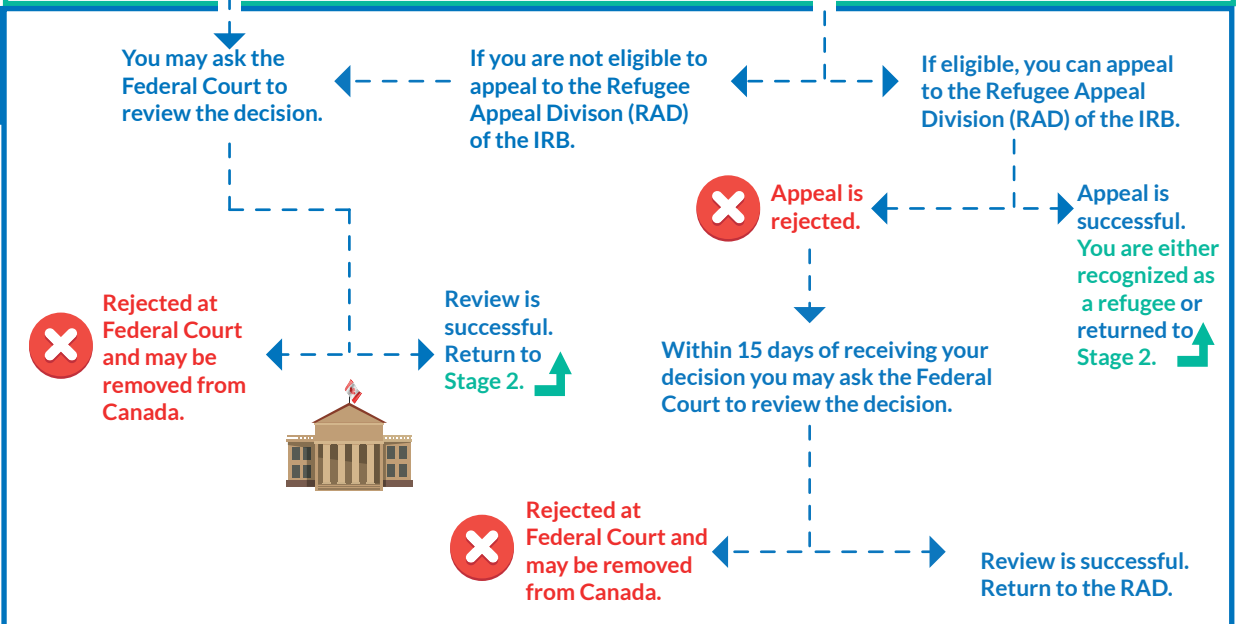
You may ask the Federal Court to review the decision.

If you are not eligible to appeal to the Refugee Appeal Divison (RAD) of the IRB.

If eligible, you can appeal to the Refugee Appeal Division (RAD) of the IRB.

Appeal is rejected.

Appeal is successful. You are either recognized as a refugee or returned to Stage 2.

Rejected at Federal Court and may be removed from Canada.

Review is successful. Return to Stage 2.

Within 15 days of receiving your decision you may ask the Federal Court to review the decision.

Rejected at Federal Court and may be removed from Canada.

Review is successful. Return to the RAD.